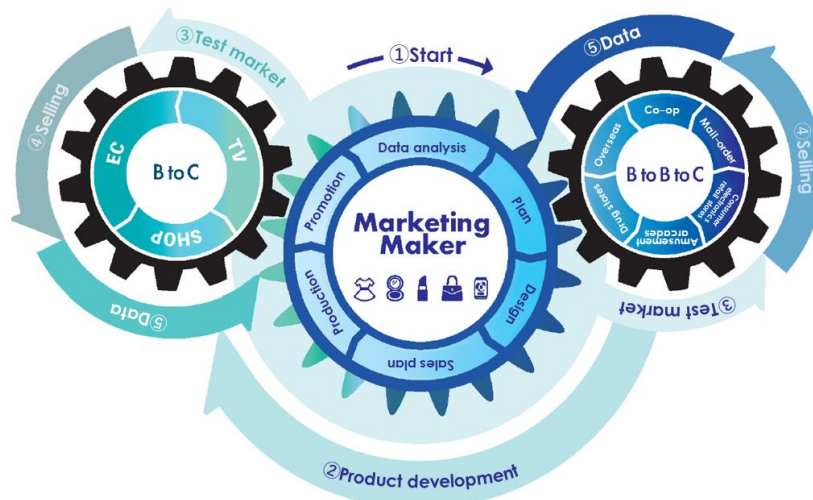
①Start

③Test market

④Selling

EC

TV

B to C

SHOP

⑤Data

Data analysis

Plan

Design

Sales plan

Production

Promotion

Marketing Maker

⑤Data

Co-op

Mail-order

Consumer electronics retail stores

Amusement arcades

Drug stores

Overseas

B to B to C

④Selling

③Test market

②Product development